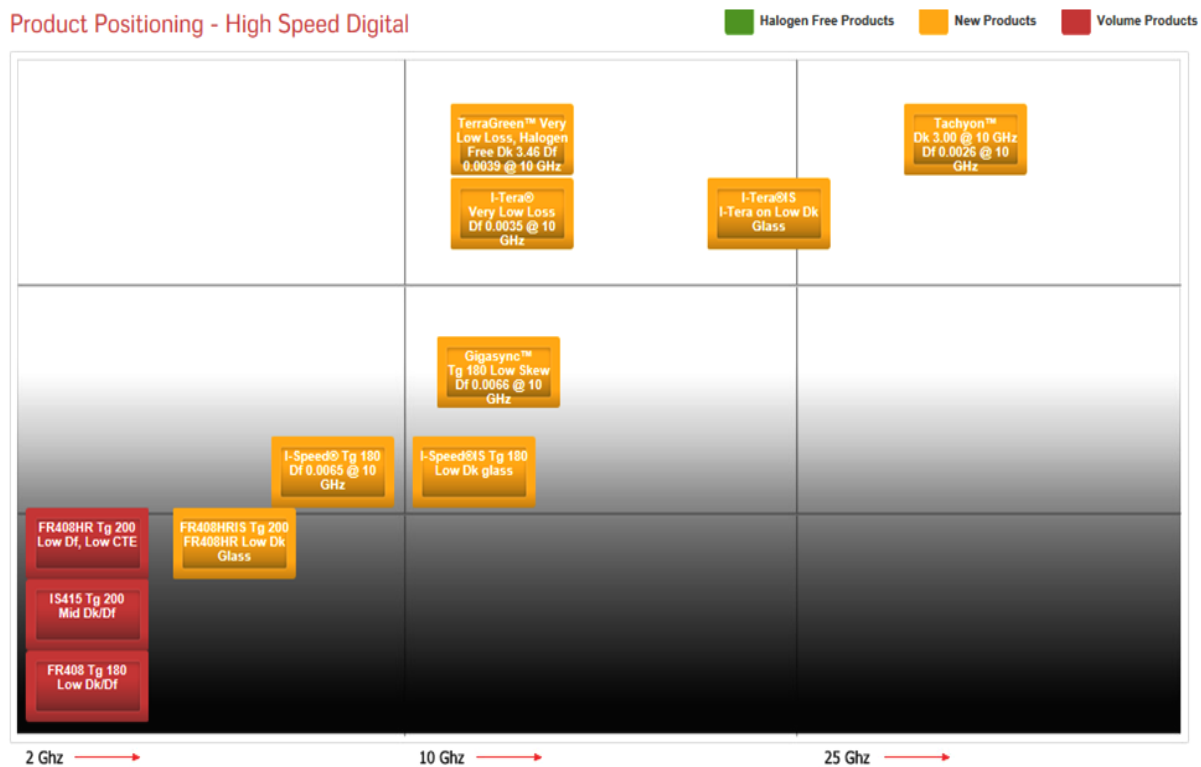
Product Positioning - High Speed Digital

Halogen Free Products

New Products

Volume Products

TerraGreen™ Very Low Loss, Halogen Free Dk 3.46 Df 0.0039 @ 10 GHz

Tachyon™ Dk 3.00 @ 10 GHz Df 0.0026 @ 10 GHz

I-Tera® Very Low Loss Df 0.0035 @ 10 GHz

I-Tera®IS I-Tera on Low Dk Glass

Gigasync™ Tg 180 Low Skew Df 0.0066 @ 10 GHz

I-Speed® Tg 180 Df 0.0065 @ 10 GHz

I-Speed®IS Tg 180 Low Dk glass

FR408HR Tg 200 Low Df, Low CTE

FR408HRIS Tg 200 FR408HR Low Dk Glass

IS415 Tg 200 Mid Dk/Df

FR408 Tg 180 Low Dk/Df

2 Ghz

10 Ghz

25 Ghz